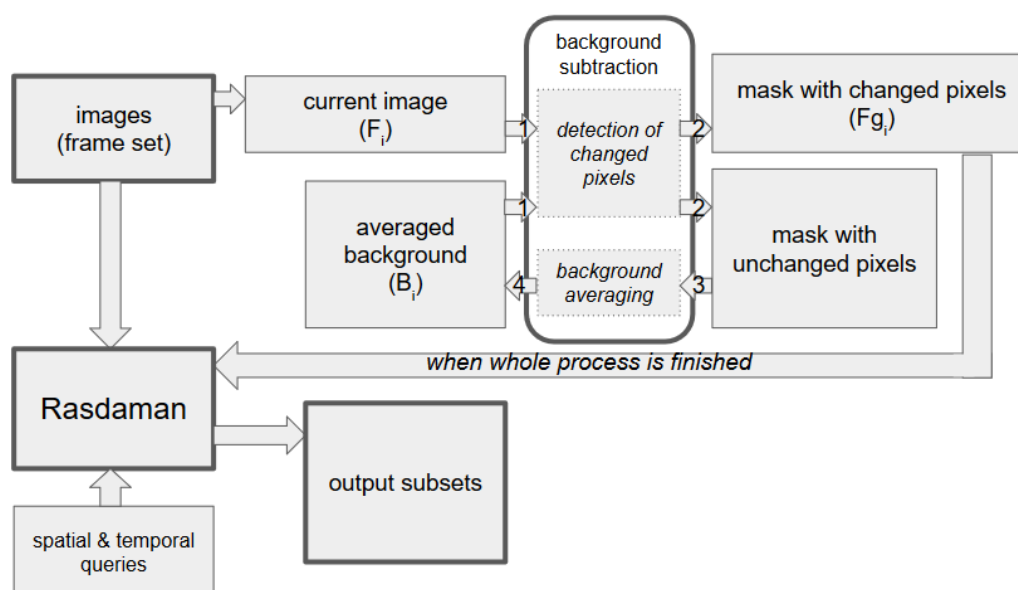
images (frame set)

current image ($F_i$)

background subtraction

1

detection of changed pixels

2

mask with changed pixels ($Fg_i$)

averaged background ($B_i$)

1

2

mask with unchanged pixels

4

background averaging

3

when whole process is finished

Rasdaman

output subsets

spatial & temporal queries